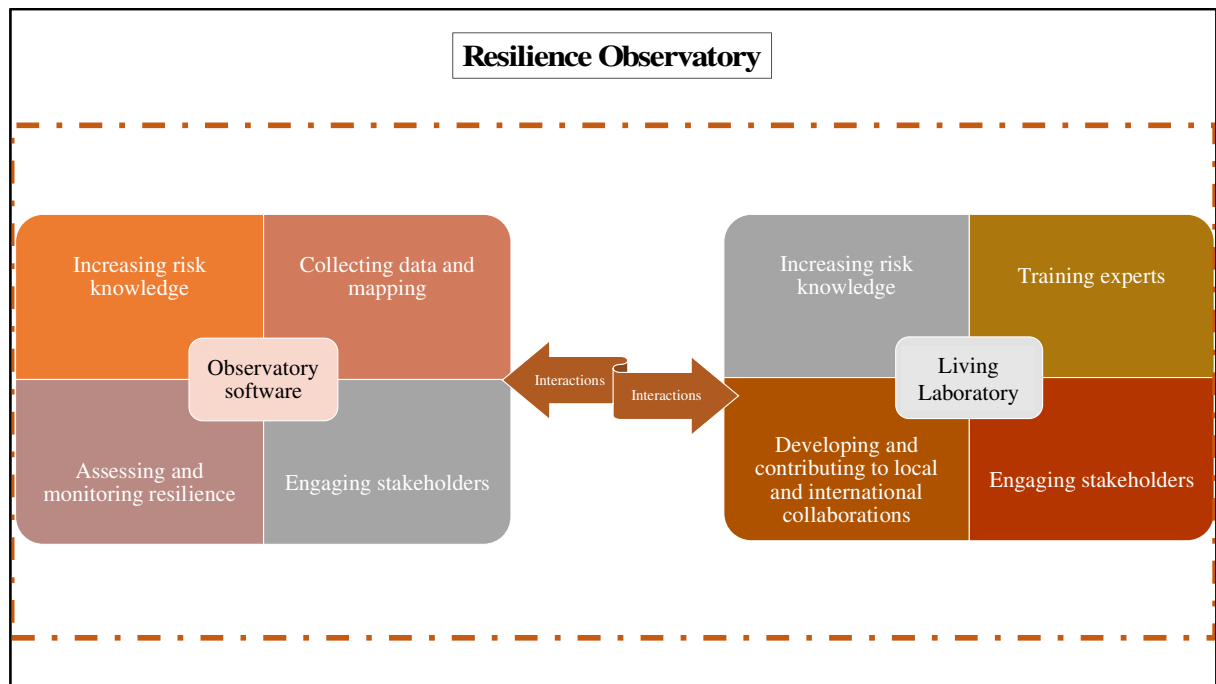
Resilience Observatory

Increasing risk knowledge

Collecting data and mapping

Observatory software

Assessing and monitoring resilience

Engaging stakeholders

Interactions

Interactions

Increasing risk knowledge

Training experts

Living Laboratory

Developing and contributing to local and international collaborations

Engaging stakeholders